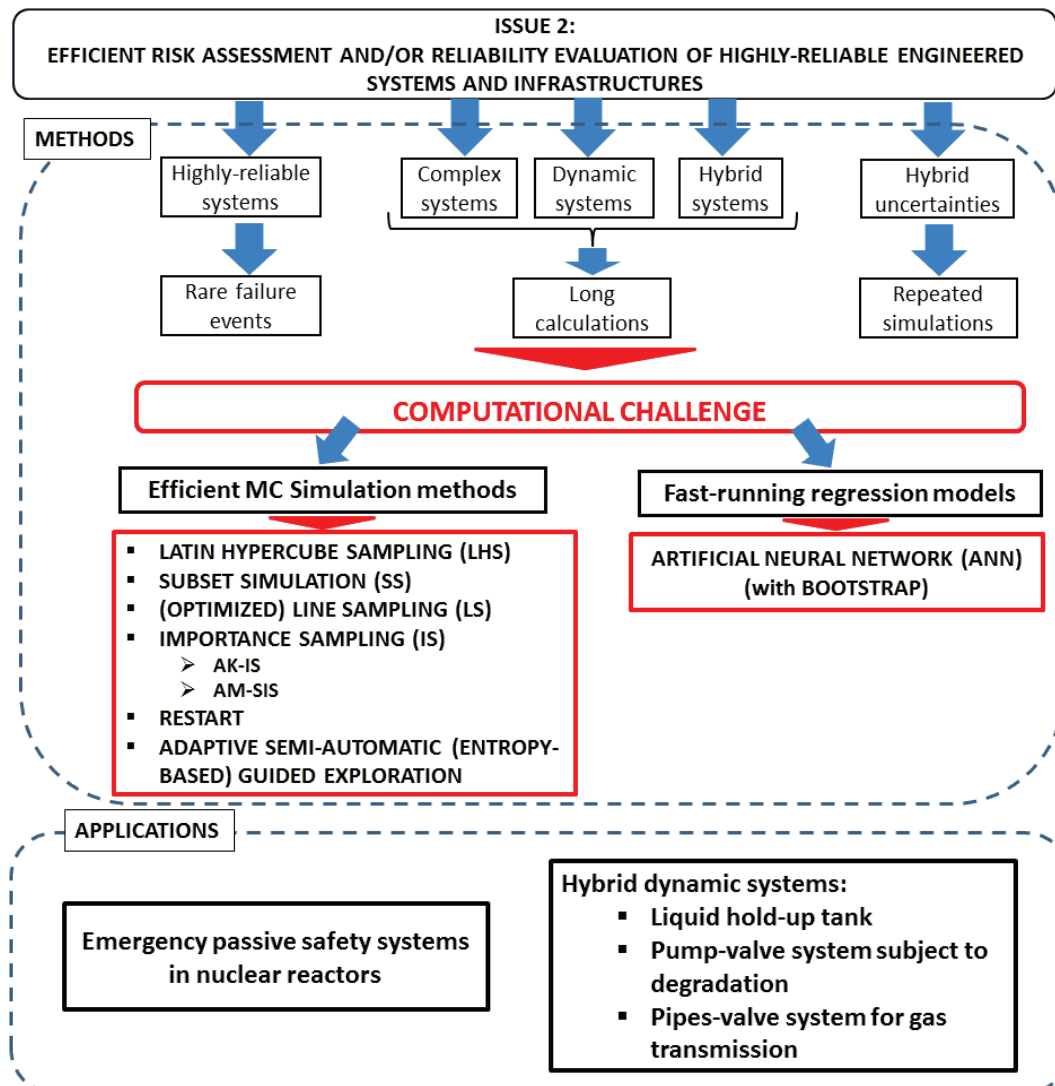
ISSUE 2:
EFFICIENT RISK ASSESSMENT AND/OR RELIABILITY EVALUATION OF HIGHLY-RELIABLE ENGINEERED SYSTEMS AND INFRASTRUCTURES

METHODS

Highly-reliable systems

Complex systems

Dynamic systems

Hybrid systems

Hybrid uncertainties

Rare failure events

Long calculations

Repeated simulations

COMPUTATIONAL CHALLENGE

Efficient MC Simulation methods

Fast-running regression models

- LATIN HYPERCUBE SAMPLING (LHS)
- SUBSET SIMULATION (SS)
- (OPTIMIZED) LINE SAMPLING (LS)
- IMPORTANCE SAMPLING (IS)
  - AK-IS
  - AM-SIS
- RESTART
- ADAPTIVE SEMI-AUTOMATIC (ENTROPY-BASED) GUIDED EXPLORATION

ARTIFICIAL NEURAL NETWORK (ANN) (with BOOTSTRAP)

APPLICATIONS

Emergency passive safety systems in nuclear reactors

Hybrid dynamic systems:
- Liquid hold-up tank
- Pump-valve system subject to degradation
- Pipes-valve system for gas transmission